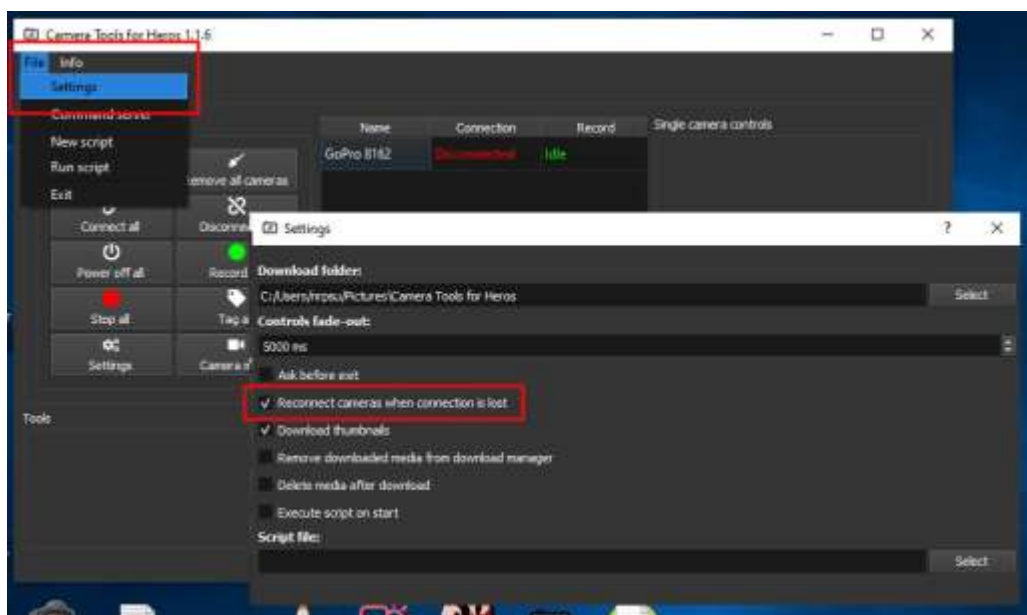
Camera Tools for Heros 1.1.6

File Info

Settings

Command server

New script

Run script

Exit

Name | Connection | Record

GoPro 8162 Disconnected Idle

Single camera controls

Remove all cameras

Connect all

Disconnect

Power off all

Record

Stop all

Tag a

Settings

Camera

Tools

Settings

?

Download folder:

C:/Users/mpsu/Pictures/Camera Tools for Heros

Select

Controls fade-out:

5000 ms

Ask before exit

✓ Reconnect cameras when connection is lost

✓ Download thumbnails

Remove downloaded media from download manager

Delete media after download

Execute script on start

Script file:

Select